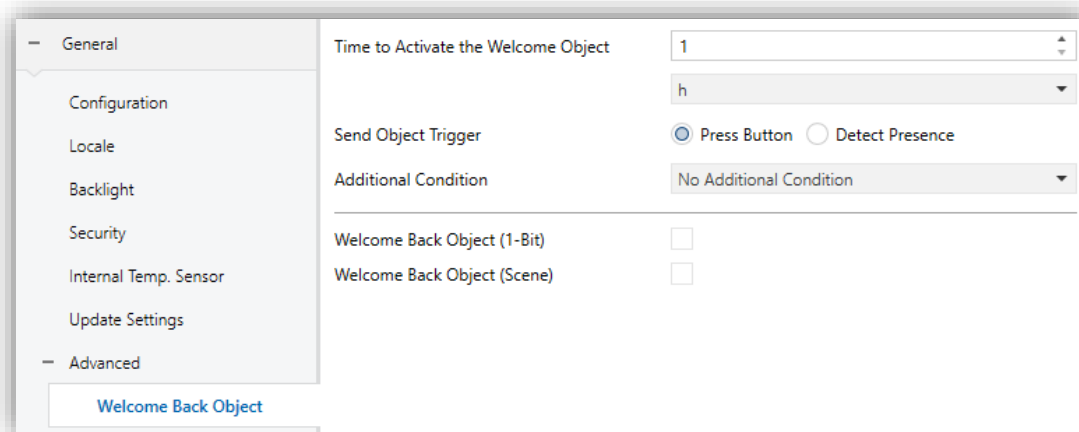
− General

Configuration

Locale

Backlight

Security

Internal Temp. Sensor

Update Settings

− Advanced

Welcome Back Object

Time to Activate the Welcome Object 1

h

Send Object Trigger Press Button Detect Presence

Additional Condition No Additional Condition

Welcome Back Object (1-Bit)

Welcome Back Object (Scene)